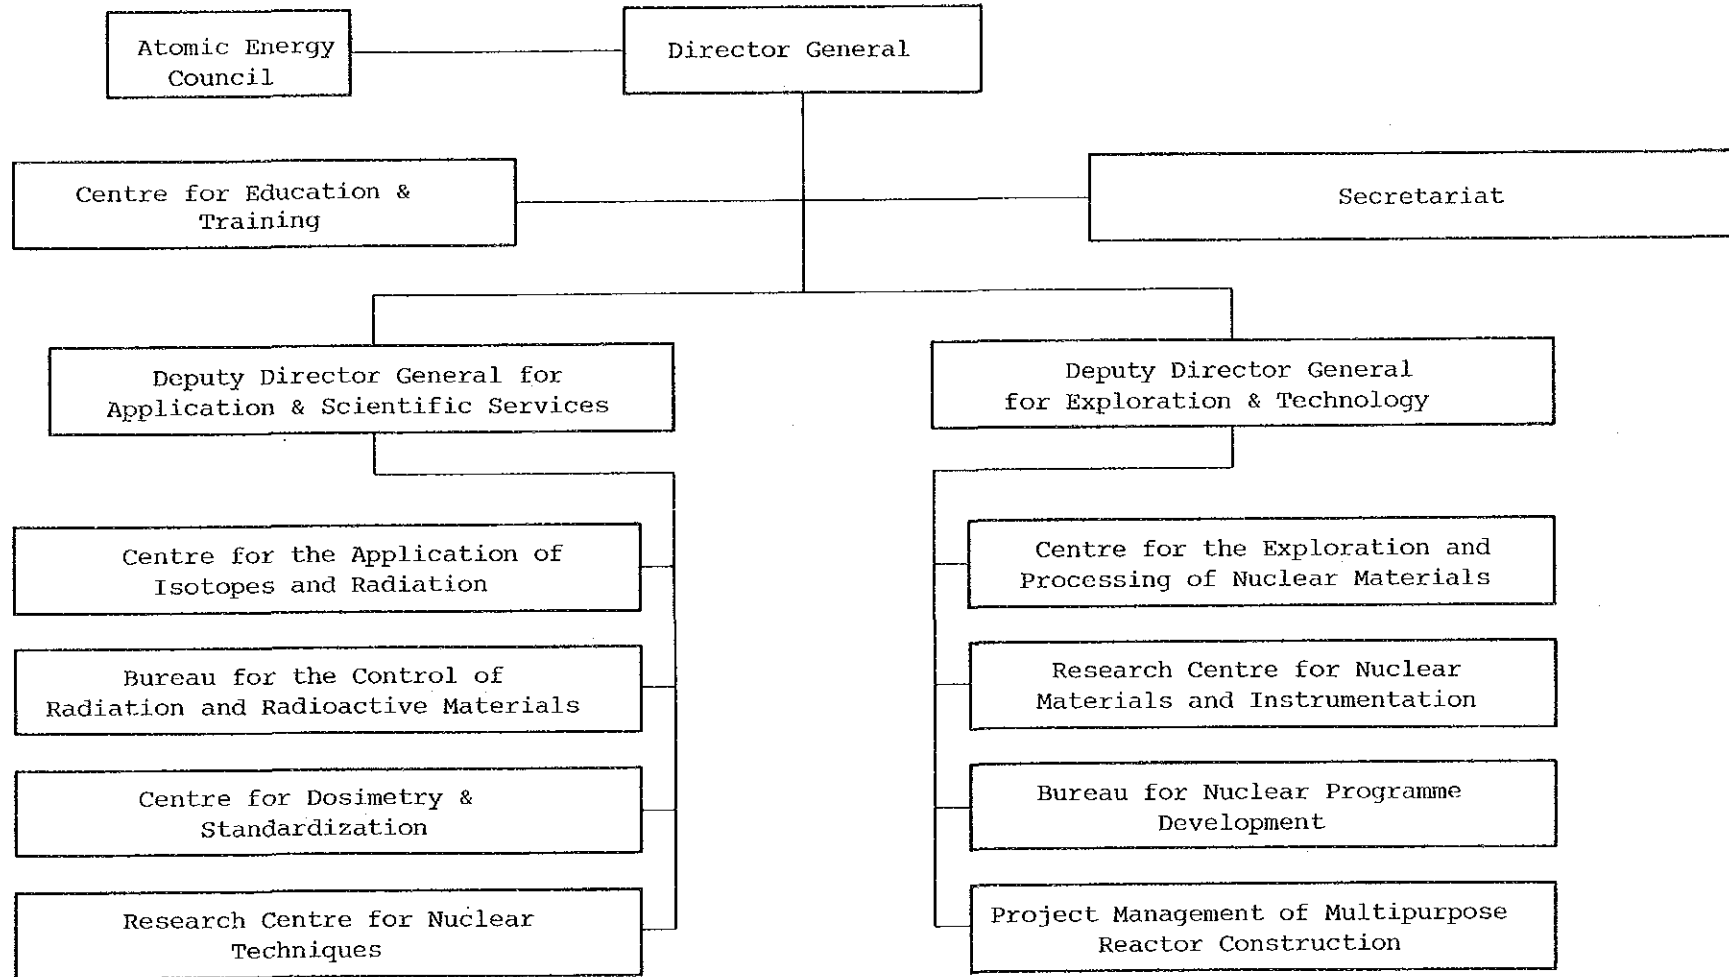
Atomic Energy Council

Director General

Centre for Education & Training

Secretariat

Deputy Director General for Application & Scientific Services

Deputy Director General for Exploration & Technology

Centre for the Application of Isotopes and Radiation

Bureau for the Control of Radiation and Radioactive Materials

Centre for Dosimetry & Standardization

Research Centre for Nuclear Techniques

Centre for the Exploration and Processing of Nuclear Materials

Research Centre for Nuclear Materials and Instrumentation

Bureau for Nuclear Programme Development

Project Management of Multipurpose Reactor Construction